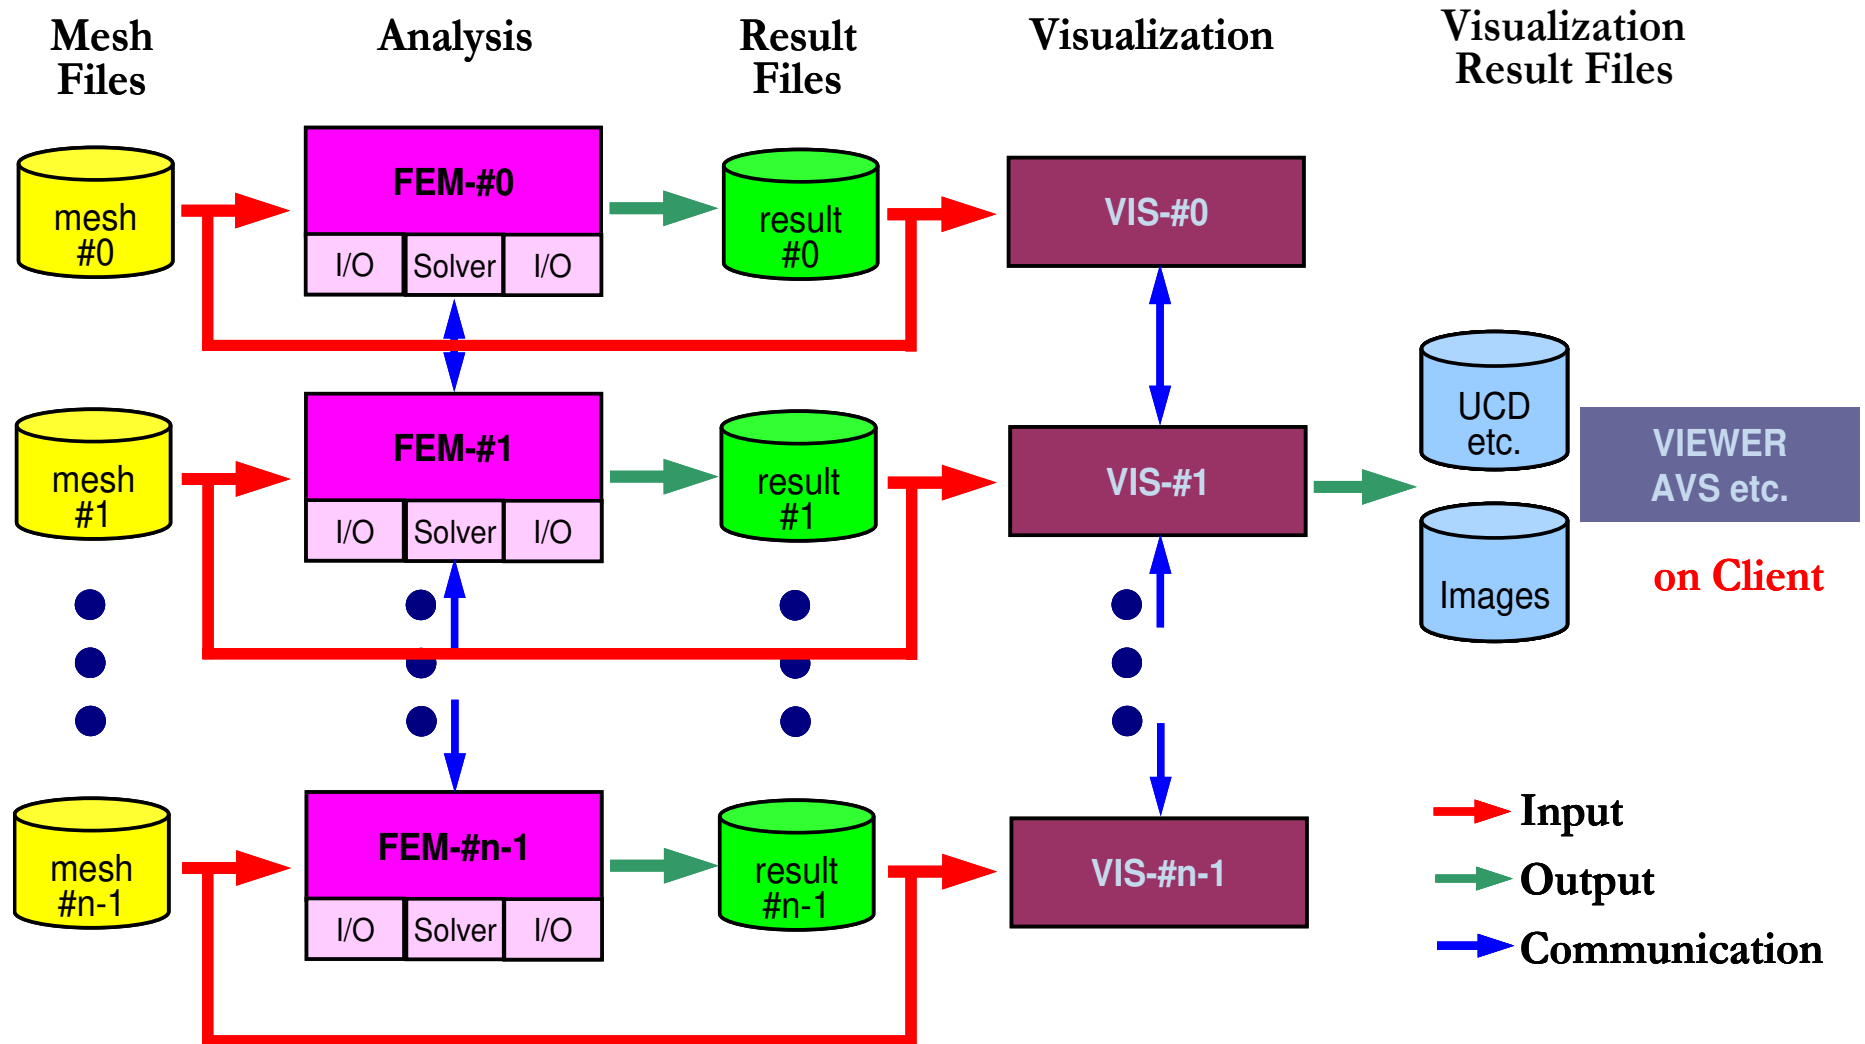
Mesh Files

Analysis

Result Files

Visualization

Visualization Result Files

mesh #0

FEM-#0

I/O

Solver

I/O

result #0

VIS-#0

mesh #1

FEM-#1

I/O

Solver

I/O

result #1

VIS-#1

UCD etc.

Images

VIEWER AVS etc.

on Client

mesh #n-1

FEM-#n-1

I/O

Solver

I/O

result #n-1

VIS-#n-1

Input

Output

Communication